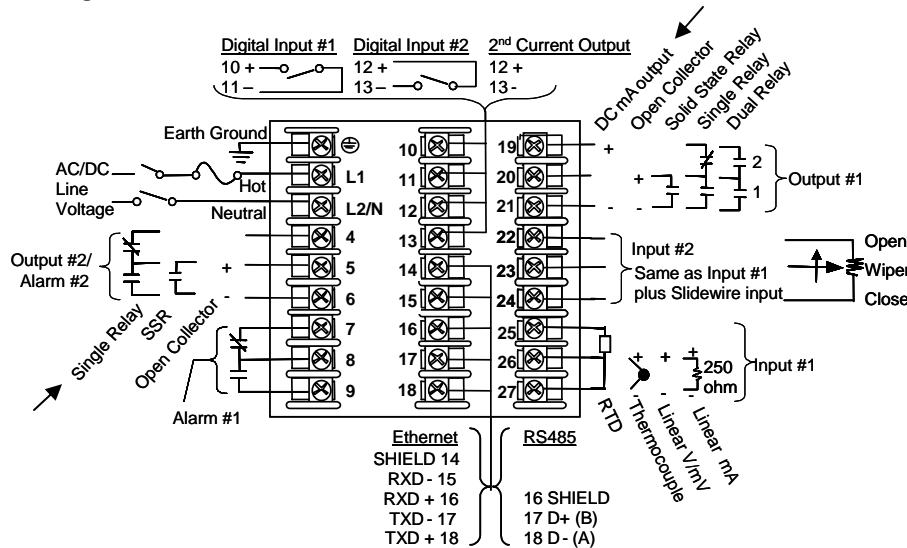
Digital Input #1
10 +
11 –

Digital Input #2
12 +
13 –

2nd Current Output
12 +
13 -

DC mA output
Open Collector
Solid State Relay
Single Relay
Dual Relay

Earth Ground
AC/DC Line Voltage
Hot
Neutral
L1
L2/N

10
11
12
13
14
15
16
17
18

19
20
21
22
23
24
25
26
27

4
5
6
7
8
9

+
+
-
-
2
1
Output #1

Output #2/ Alarm #2
+
-
Single Relay
SSR
Open Collector

Alarm #1

Input #2
Same as Input #1 plus Slidewire input

Open
Wiper
Close

+
+
+
-
-
250 ohm
Input #1
RTD
Thermocouple
Linear V/mV
Linear mA

Ethernet
SHIELD 14
RXD - 15
RXD + 16
TXD - 17
TXD + 18

RS485
16 SHIELD
17 D+ (B)
18 D - (A)